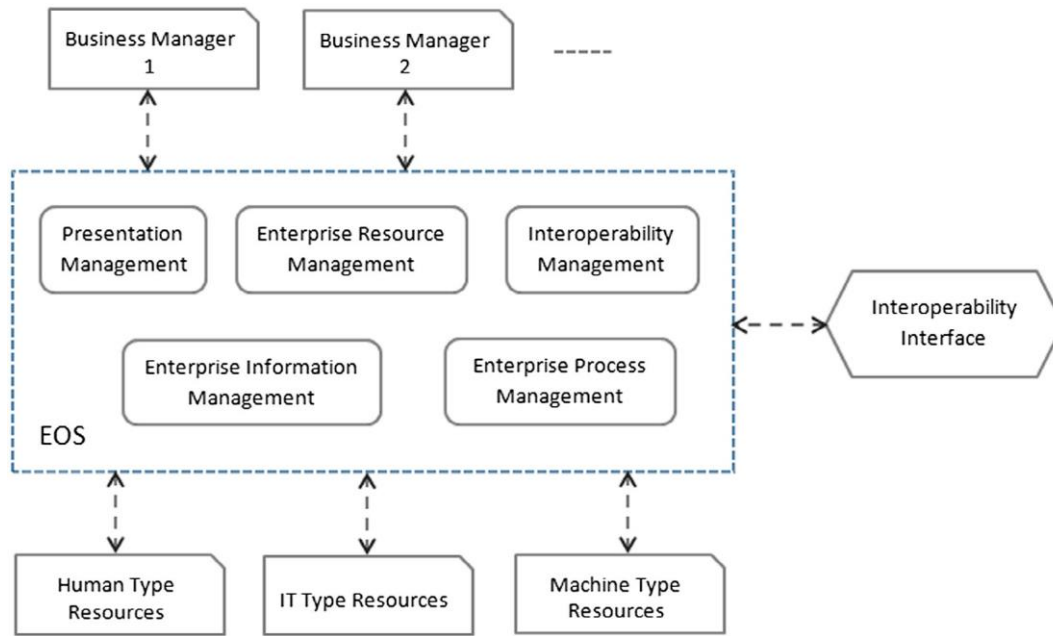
Business Manager 1

Business Manager 2

-----

Presentation Management

Enterprise Resource Management

Interoperability Management

Interoperability Interface

Enterprise Information Management

Enterprise Process Management

EOS

Human Type Resources

IT Type Resources

Machine Type Resources